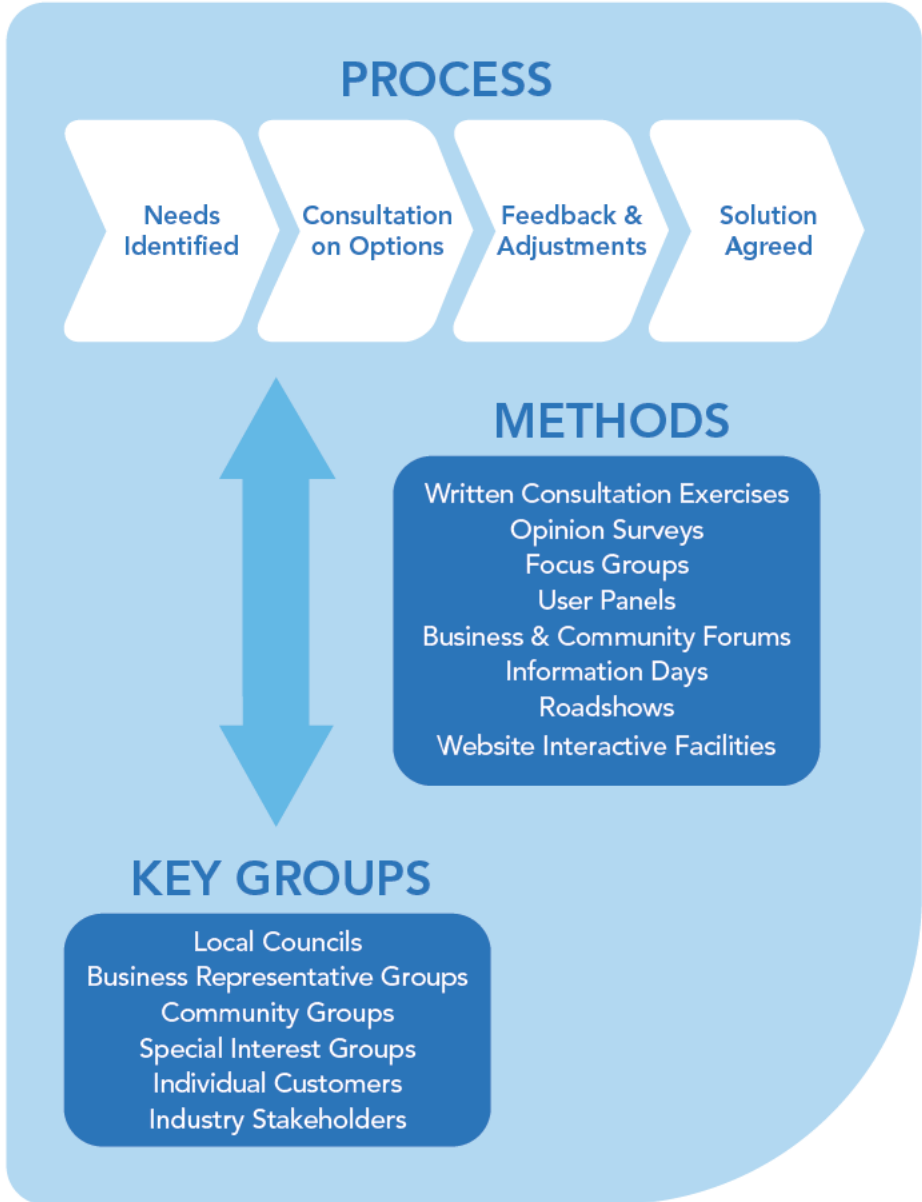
PROCESS

Needs Identified

Consultation on Options

Feedback & Adjustments

Solution Agreed

METHODS

Written Consultation Exercises
Opinion Surveys
Focus Groups
User Panels
Business & Community Forums
Information Days
Roadshows
Website Interactive Facilities

KEY GROUPS

Local Councils
Business Representative Groups
Community Groups
Special Interest Groups
Individual Customers
Industry Stakeholders